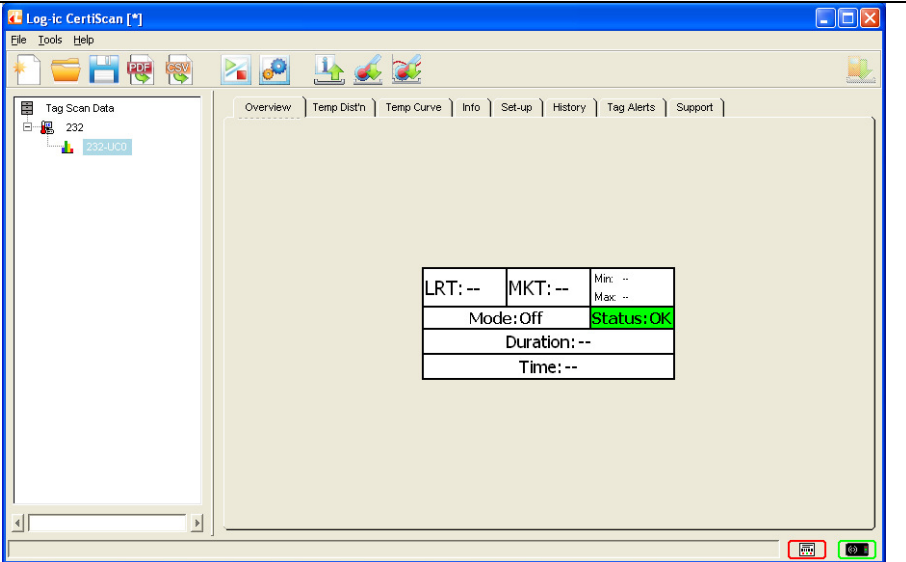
Log-ic CertiScan [*]

File Tools Help

PDF CSV

Tag Scan Data
232
232-UC0

Overview | Temp Dist'n | Temp Curve | Info | Set-up | History | Tag Alerts | Support

| LRT: -- | MKT: -- | Min: -- Max: -- |
|---|---|---|
| Mode: Off | | Status: OK |
| Duration: -- | | |
| Time: -- | | |